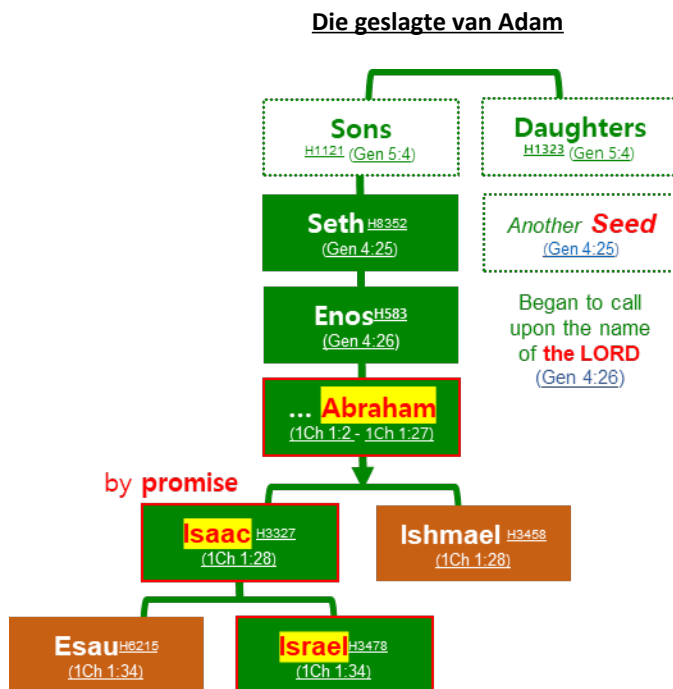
Die geslagte van Adam

Sons
H1121 (Gen 5:4)

Daughters
H1323 (Gen 5:4)

Seth H8352
(Gen 4:25)

Another Seed
(Gen 4:25)

Enos H583
(Gen 4:26)

Began to call upon the name of the LORD
(Gen 4:26)

... Abraham
(1Ch 1:2 - 1Ch 1:27)

by promise

Isaac H3327
(1Ch 1:28)

Ishmael H3458
(1Ch 1:28)

Esau H6215
(1Ch 1:34)

Israel H3478
(1Ch 1:34)